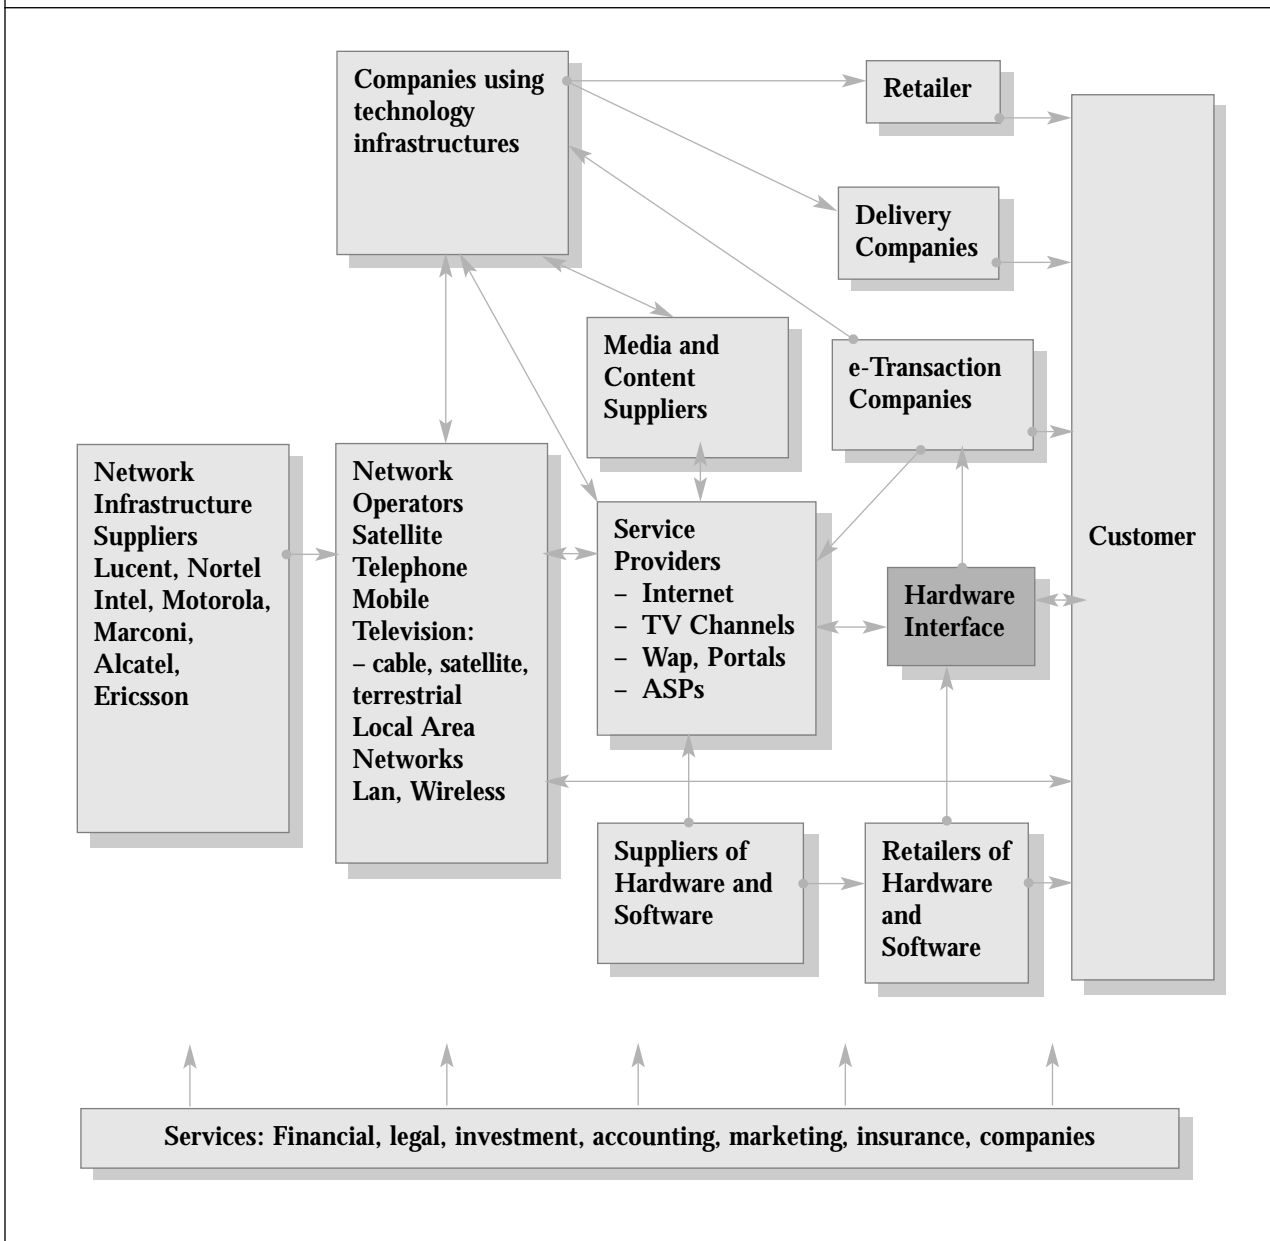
Companies using technology infrastructures

Retailer

Delivery Companies

Media and Content Suppliers

e-Transaction Companies

Network Infrastructure Suppliers Lucent, Nortel Intel, Motorola, Marconi, Alcatel, Ericsson

Network Operators Satellite Telephone Mobile Television: – cable, satellite, terrestrial Local Area Networks Lan, Wireless

Service Providers
– Internet
– TV Channels
– Wap, Portals
– ASPs

Hardware Interface

Customer

Suppliers of Hardware and Software

Retailers of Hardware and Software

Services: Financial, legal, investment, accounting, marketing, insurance, companies